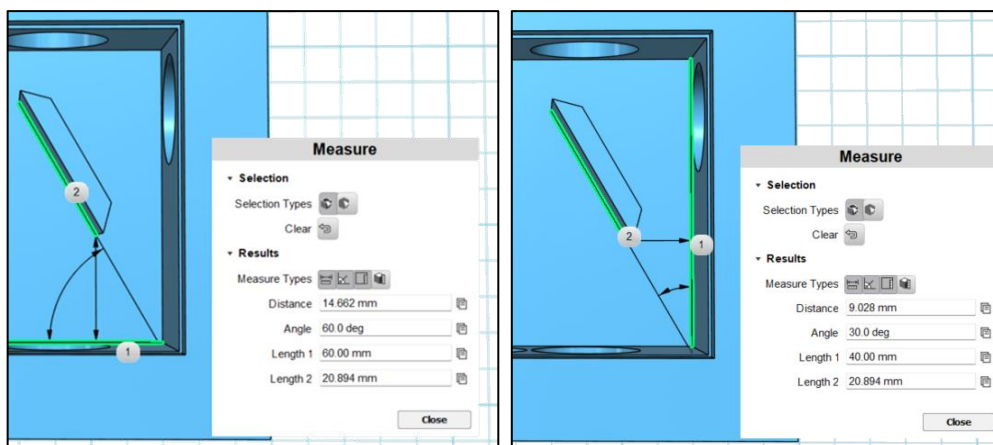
2

1

Measure

Selection

Selection Types

Clear

Results

Measure Types

Distance 14.662 mm

Angle 60.0 deg

Length 1 60.00 mm

Length 2 20.894 mm

Close

2

1

Measure

Selection

Selection Types

Clear

Results

Measure Types

Distance 9.028 mm

Angle 30.0 deg

Length 1 40.00 mm

Length 2 20.894 mm

Close